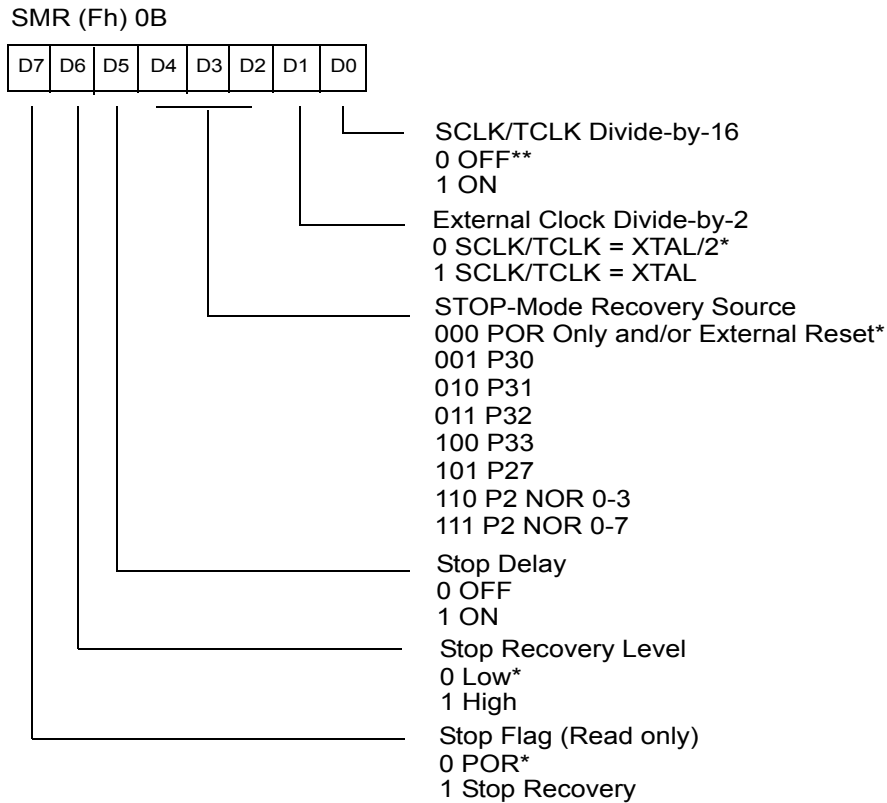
SMR (Fh) 0B

| D7 | D6 | D5 | D4 | D3 | D2 | D1 | D0 |
|---|---|---|---|---|---|---|---|

SCLK/TCLK Divide-by-16
0 OFF**
1 ON

External Clock Divide-by-2
0 SCLK/TCLK = XTAL/2*
1 SCLK/TCLK = XTAL

STOP-Mode Recovery Source
000 POR Only and/or External Reset*
001 P30
010 P31
011 P32
100 P33
101 P27
110 P2 NOR 0-3
111 P2 NOR 0-7

Stop Delay
0 OFF
1 ON

Stop Recovery Level
0 Low*
1 High

Stop Flag (Read only)
0 POR*
1 Stop Recovery